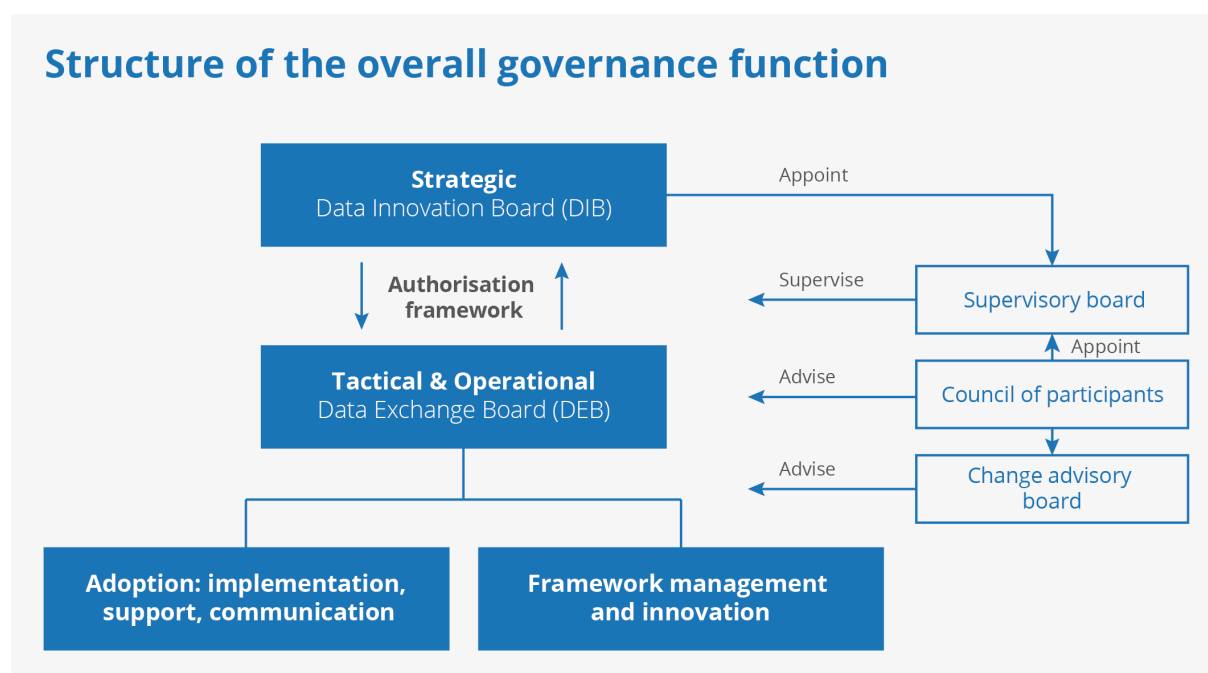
Structure of the overall governance function

Strategic
Data Innovation Board (DIB)

Appoint

Authorisation framework

Supervise

Supervisory board

Appoint

Tactical & Operational
Data Exchange Board (DEB)

Advise

Council of participants

Advise

Change advisory board

Adoption: implementation, support, communication

Framework management and innovation